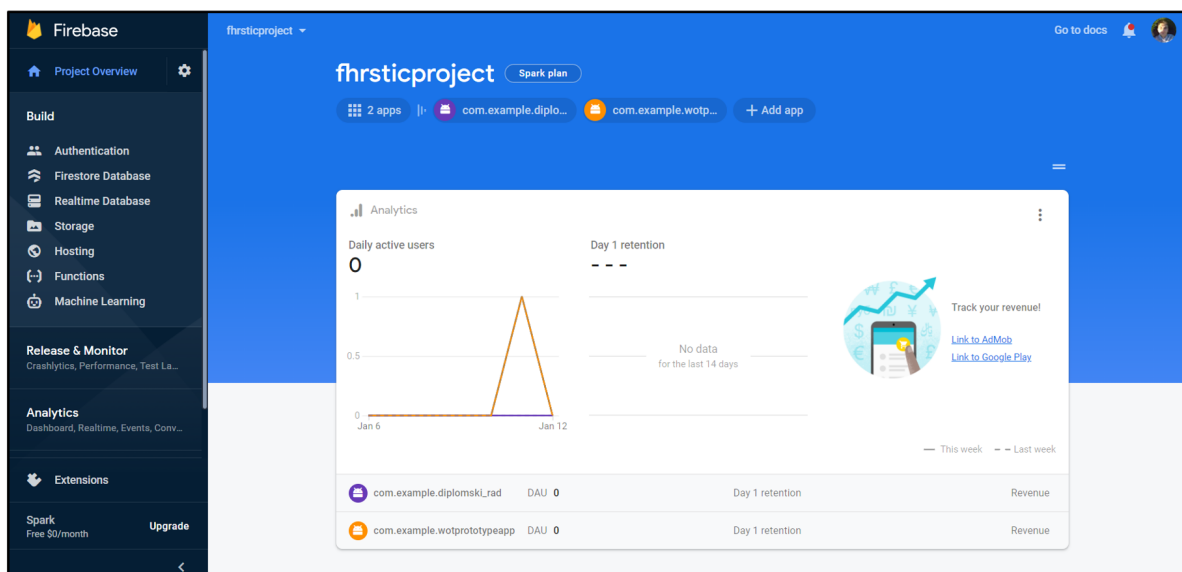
Firebase

Project Overview

Build

Authentication
Firestore Database
Realtime Database
Storage
Hosting
Functions
Machine Learning

Release & Monitor
Crashlytics, Performance, Test La...

Analytics
Dashboard, Realtime, Events, Conv...

Extensions

Spark
Free $0/month
Upgrade

fhrsticproject

Go to docs

fhrsticproject Spark plan

2 apps com.example.diplo... com.example.wotp... + Add app

Analytics

Daily active users
0

Day 1 retention
- - -

1
0.5
0
Jan 6
Jan 12

No data
for the last 14 days

Track your revenue!
Link to AdMob
Link to Google Play

— This week - - Last week

com.example.diplomski_rad DAU 0 Day 1 retention Revenue

com.example.wotprototypeapp DAU 0 Day 1 retention Revenue